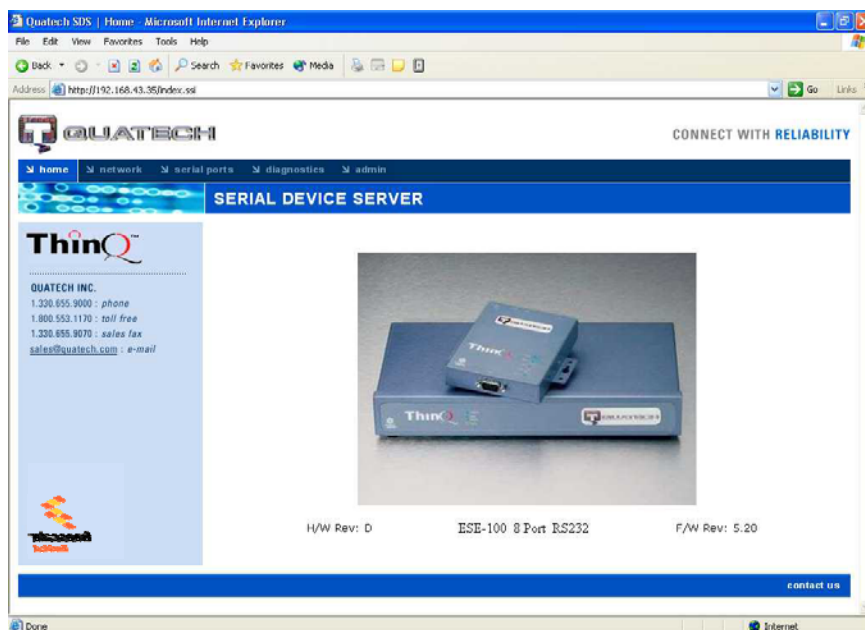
Quatech SDS | Home - Microsoft Internet Explorer

File Edit View Favorites Tools Help

Back Search Favorites Media

Address http://192.168.43.35/index.ssi

Go Links

QUATECH

CONNECT WITH RELIABILITY

home network serial ports diagnostics admin

SERIAL DEVICE SERVER

ThinQ™

QUATECH INC.
1.330.655.9000 : phone
1.800.553.1170 : toll free
1.330.655.9070 : sales fax
sales@quatech.com : e-mail

H/W Rev: D

ESE-100 8 Port RS232

F/W Rev: 5.20

contact us

Done

Internet